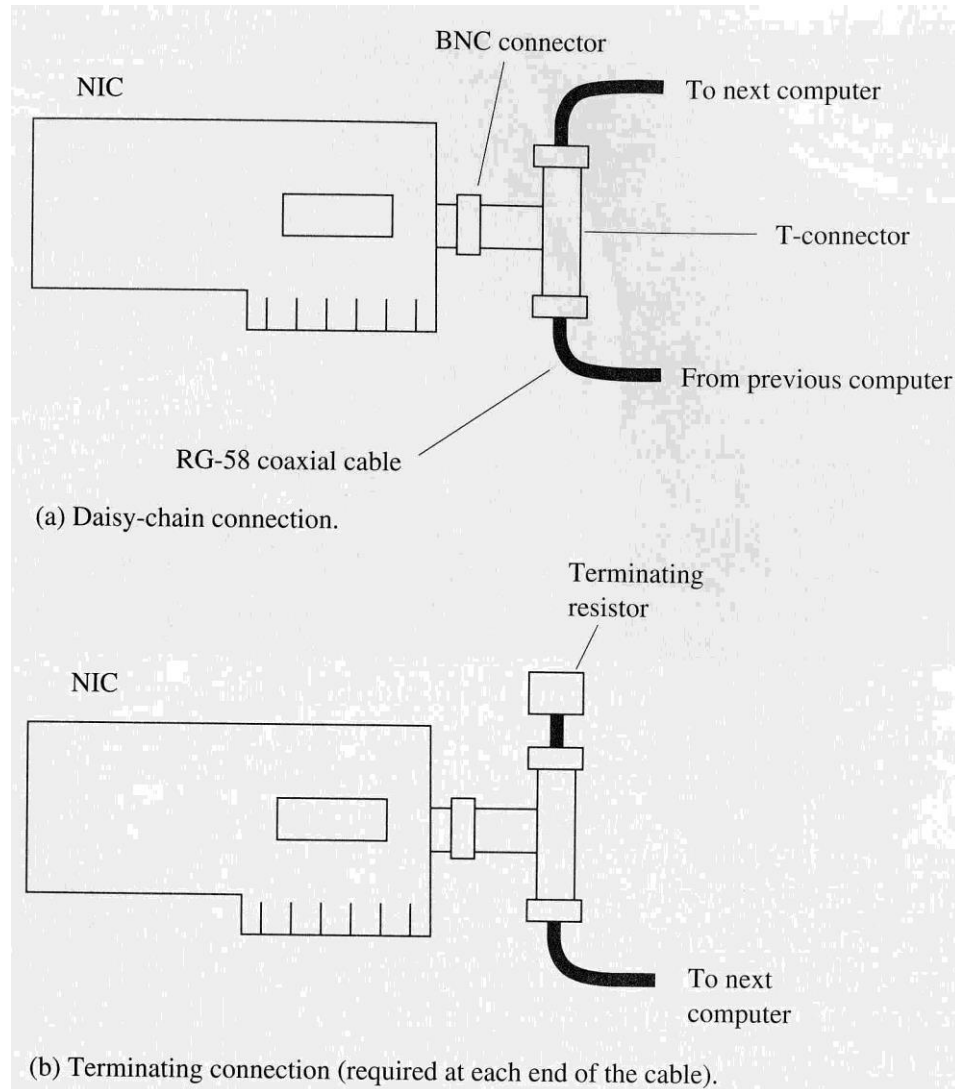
BNC connector

NIC

To next computer

T-connector

From previous computer

RG-58 coaxial cable

(a) Daisy-chain connection.

Terminating resistor

NIC

To next computer

(b) Terminating connection (required at each end of the cable).